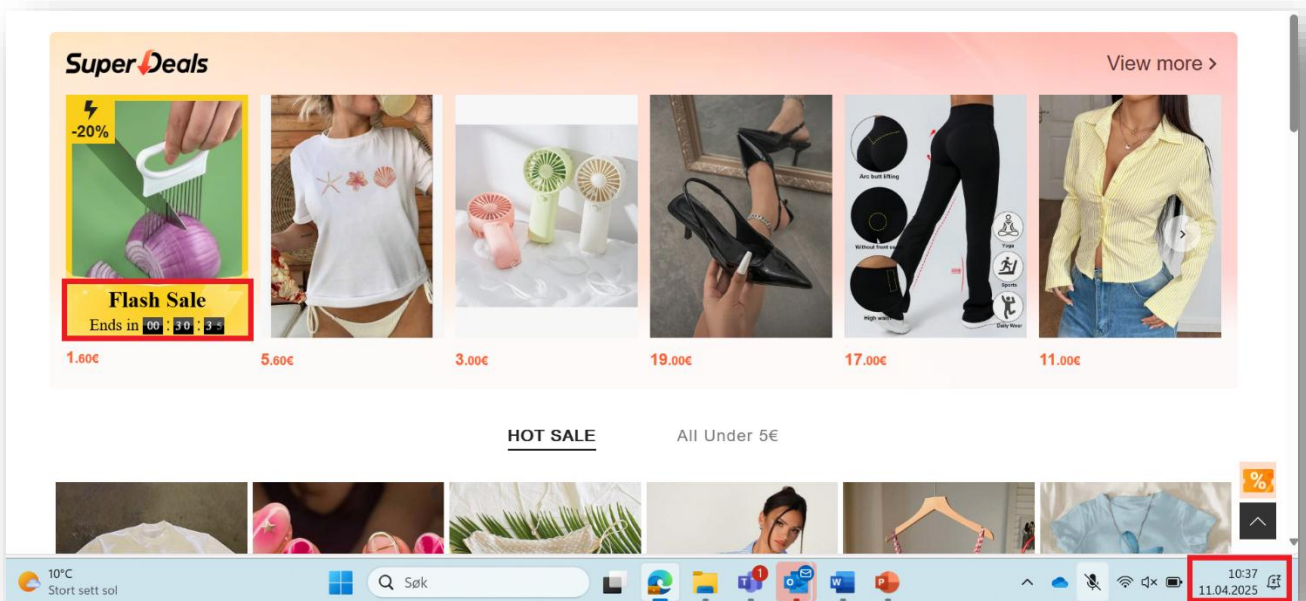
SuperDeals

View more >

-20%

Flash Sale
Ends in 00 : 30 : 35

1.60€

5.60€

3.00€

19.00€

Arc butt lifting

Without front seam

High waist

Yoga

Sports

Daily Wear

17.00€

11.00€

HOT SALE

All Under 5€

%

10°C
Stort sett sol

Søk

1

10:37
11.04.2025